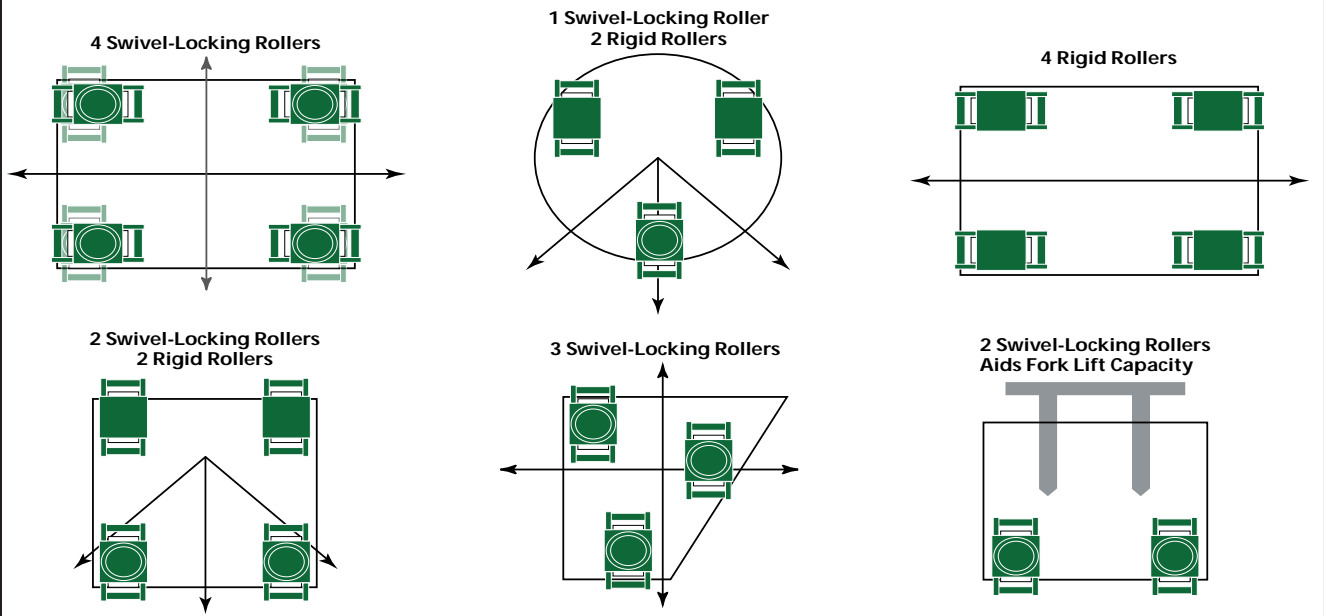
4 Swivel-Locking Rollers

1 Swivel-Locking Roller
2 Rigid Rollers

4 Rigid Rollers

2 Swivel-Locking Rollers
2 Rigid Rollers

3 Swivel-Locking Rollers

2 Swivel-Locking Rollers
Aids Fork Lift Capacity